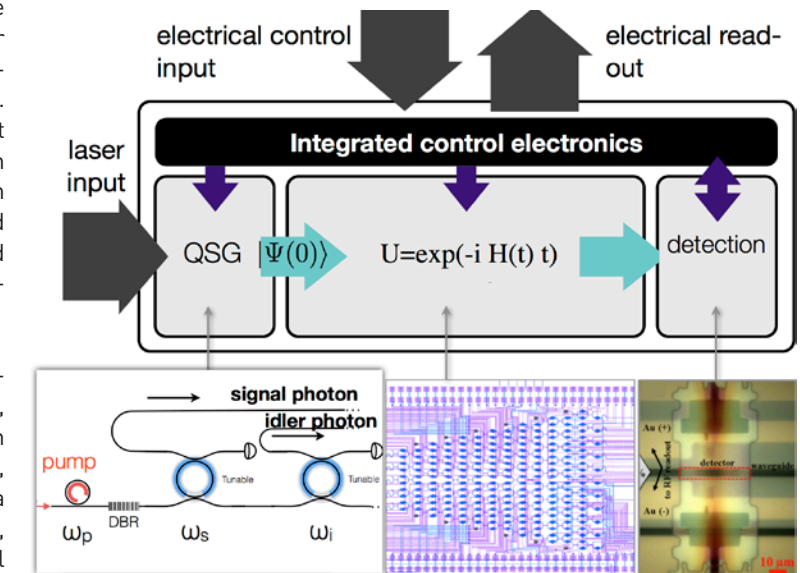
electrical control input

electrical read-out

Integrated control electronics

laser input

QSG $|\Psi(0)\rangle$

U=exp(-i H(t) t)

detection

signal photon

idler photon

pump

Tunable

Tunable

$\omega_p$

DBR

$\omega_s$

$\omega_i$

Au (+)

detector

waveguide

to RF readout

Au (-)

10 μm